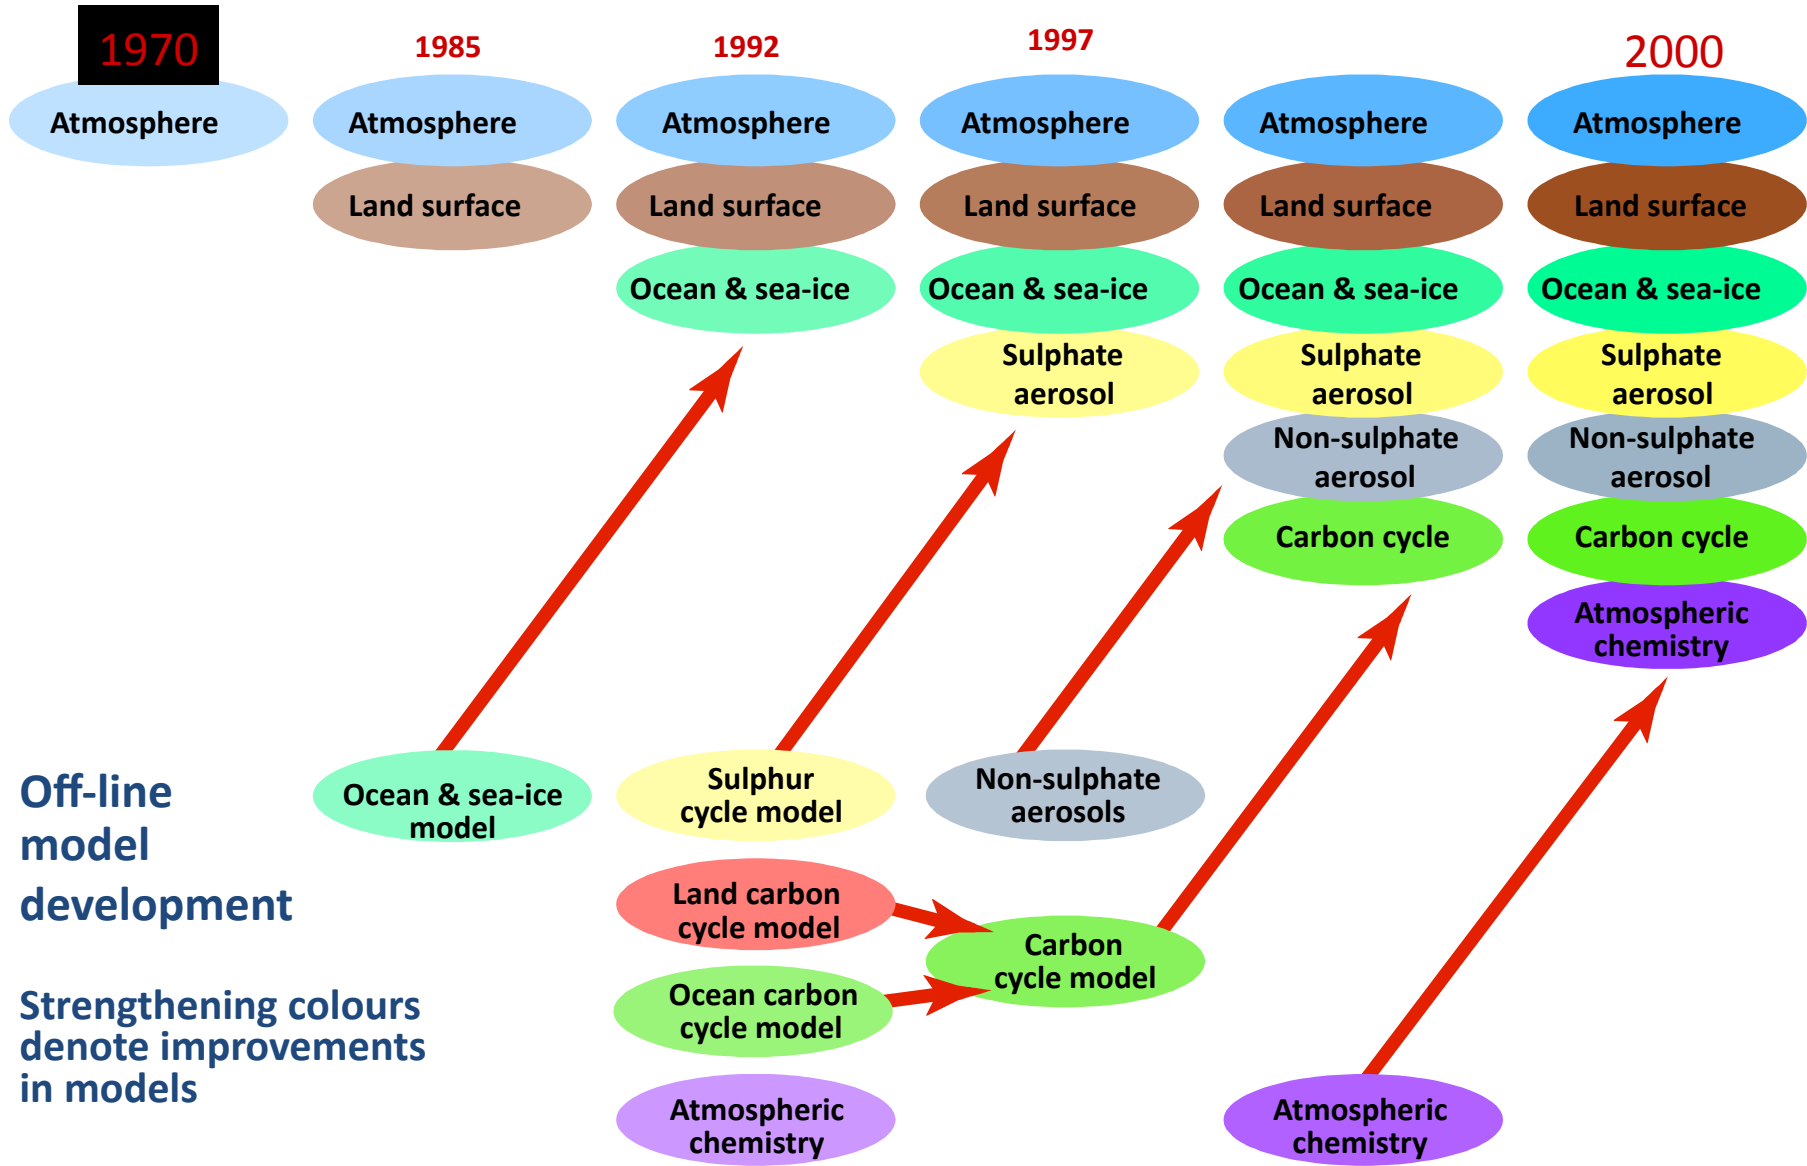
1970

Atmosphere

1985

Atmosphere

Land surface

1992

Atmosphere

Land surface

Ocean & sea-ice

1997

Atmosphere

Land surface

Ocean & sea-ice

Sulphate aerosol

Atmosphere

Land surface

Ocean & sea-ice

Sulphate aerosol

Non-sulphate aerosol

Carbon cycle

2000

Atmosphere

Land surface

Ocean & sea-ice

Sulphate aerosol

Non-sulphate aerosol

Carbon cycle

Atmospheric chemistry

Off-line model development

Strengthening colours denote improvements in models

Ocean & sea-ice model

Sulphur cycle model

Non-sulphate aerosols

Land carbon cycle model

Carbon cycle model

Ocean carbon cycle model

Atmospheric chemistry

Atmospheric chemistry